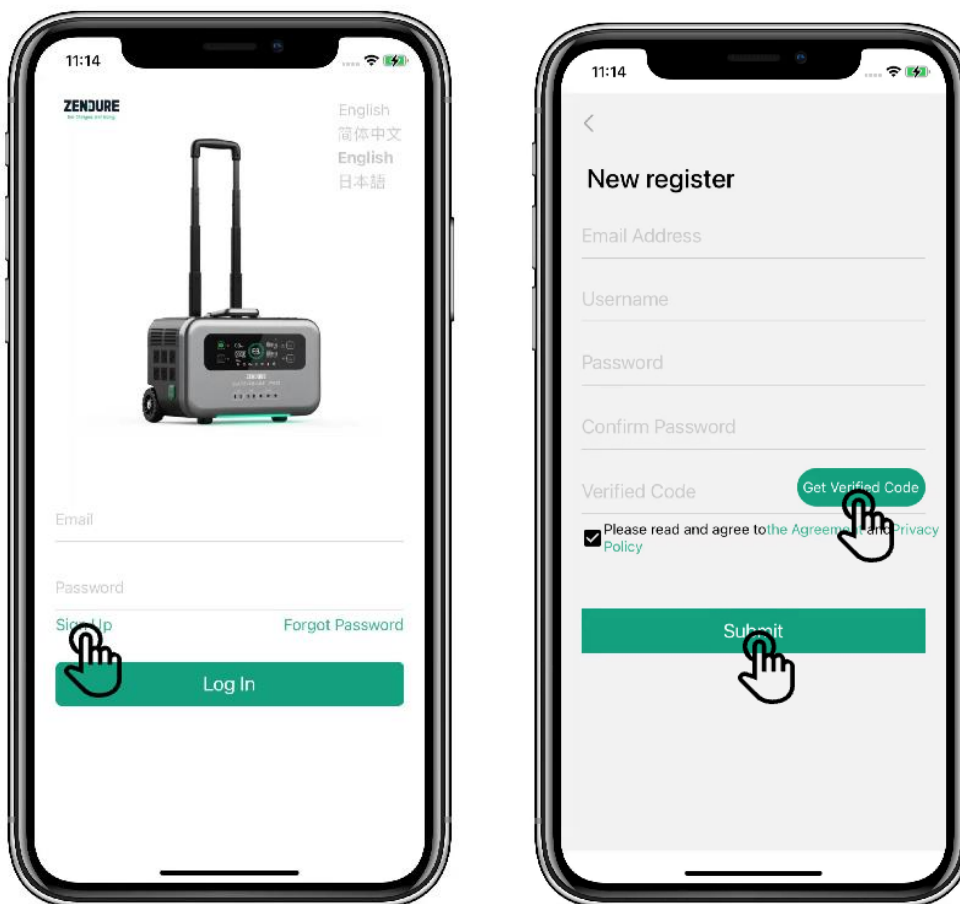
11:14

ZENDURE

English
简体中文
English
日本語

Email

Password

Sign Up

Forgot Password

Log In

11:14

<

New register

Email Address

Username

Password

Confirm Password

Verified Code

Get Verified Code

Please read and agree to the Agreem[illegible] and Privacy Policy

Submit